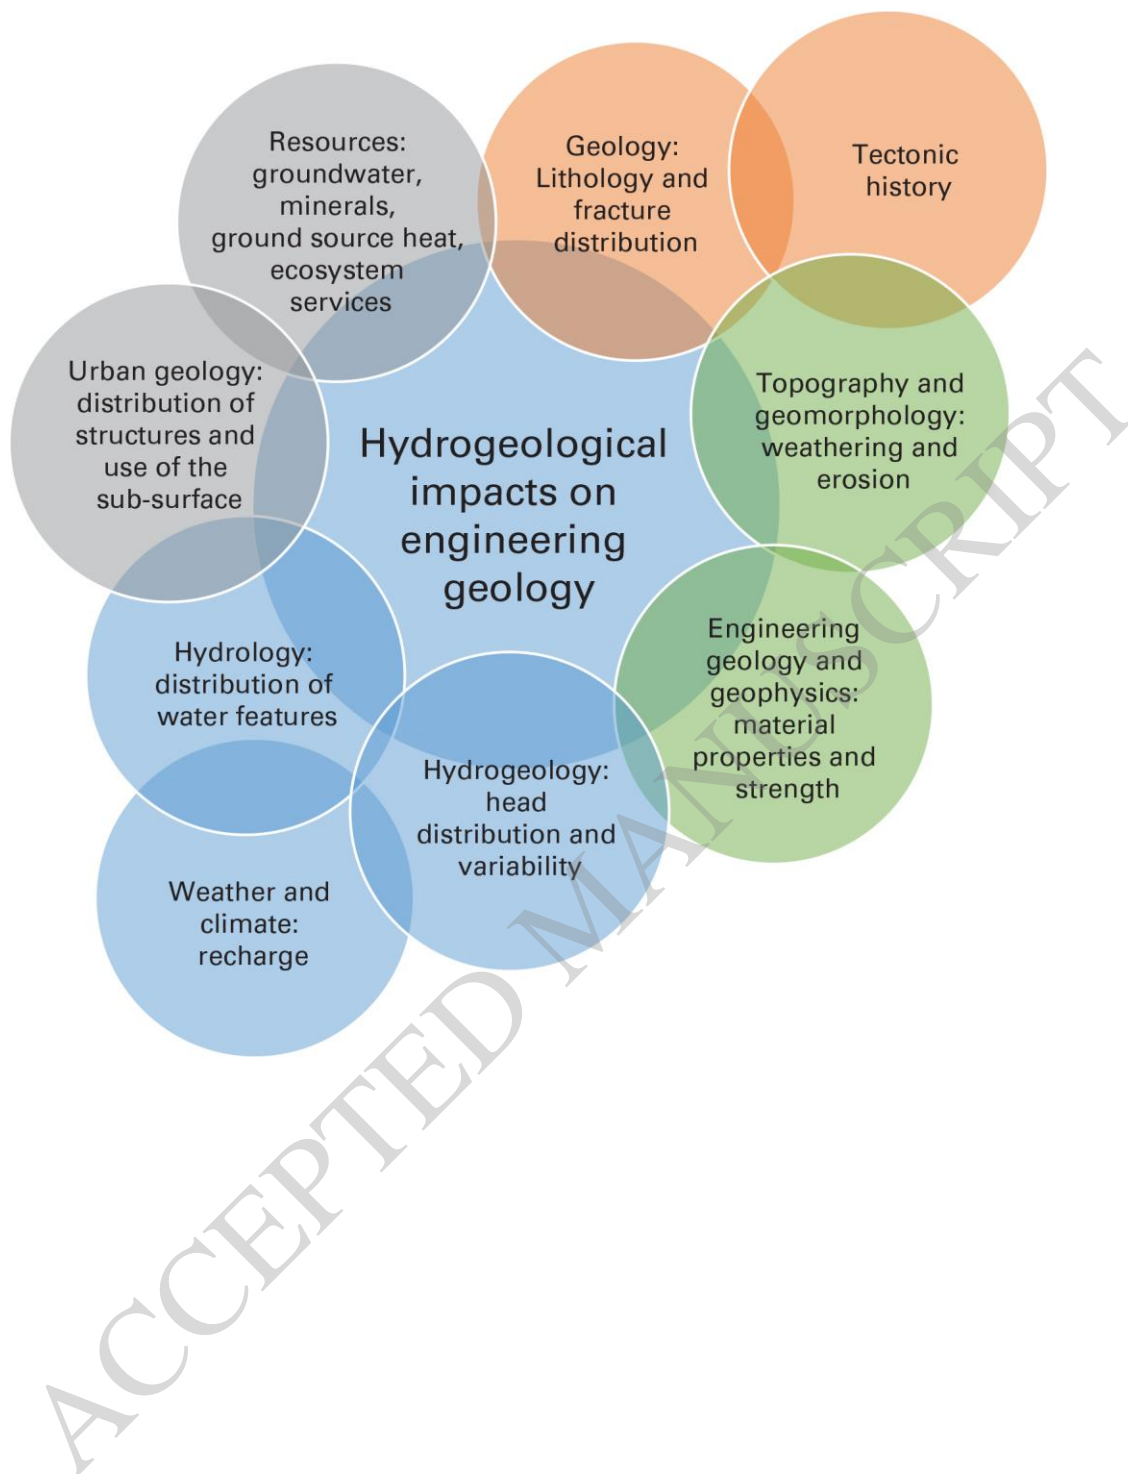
Resources: groundwater, minerals, ground source heat, ecosystem services

Geology: Lithology and fracture distribution

Tectonic history

Urban geology: distribution of structures and use of the sub-surface

Hydrogeological impacts on engineering geology

Topography and geomorphology: weathering and erosion

Engineering geology and geophysics: material properties and strength

Hydrology: distribution of water features

Hydrogeology: head distribution and variability

Weather and climate: recharge

ACCEPTED MANUSCRIPT